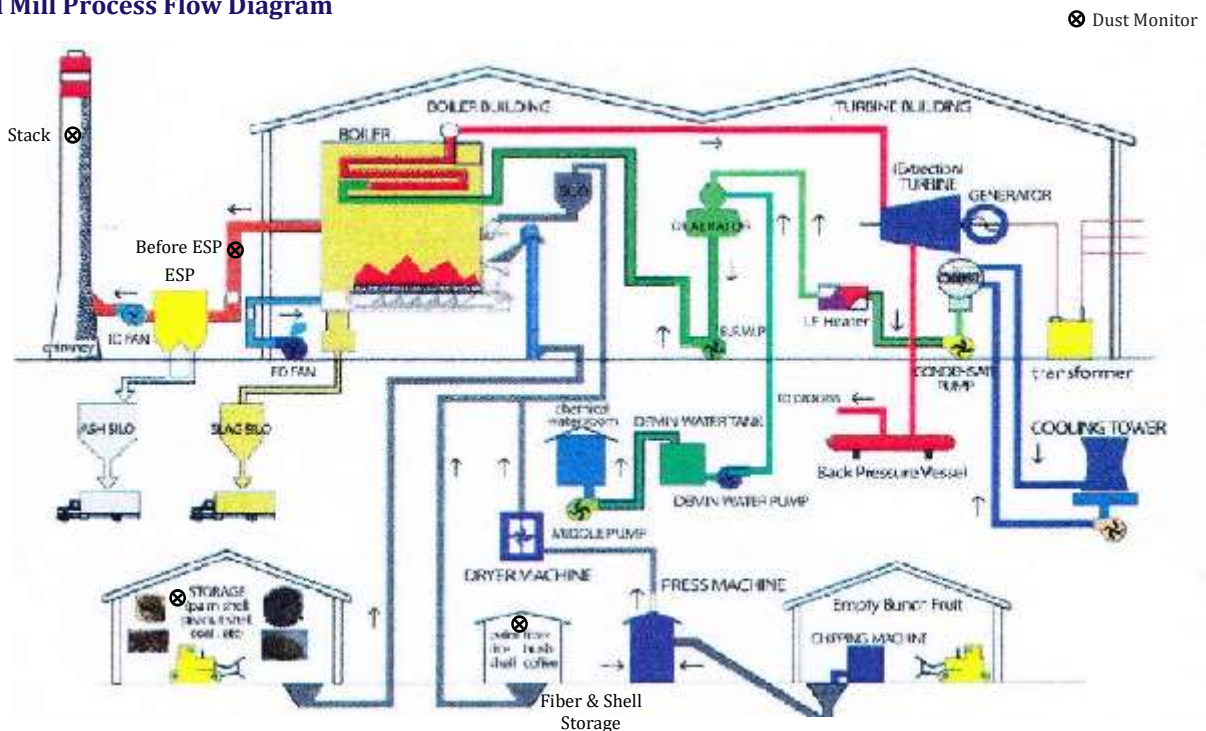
l Mill Process Flow Diagram

⊗ Dust Monitor

Stack ⊗

BOILER BUILDING

TURBINE BUILDING

BOILER

Extraction TURBINE

GENERATOR

Before ESP ⊗

ESP

DEAERATOR

chimney

ID FAN

FD FAN

B.F.W.P

LP Heater

CONDENSATE PUMP

transformer

ASH SILO

SLAG SILO

chemical water room

DEMIN WATER TANK

TO DIGESTER

Back Pressure Vessel

COOLING TOWER

DEMIN WATER PUMP

MIDDLE PUMP

DRYER MACHINE

PRESS MACHINE

STORAGE ⊗ (palm shell, sawdust, coal...etc)

Empty Bunch Fruit

CHIPPING MACHINE

⊗

Fiber & Shell Storage